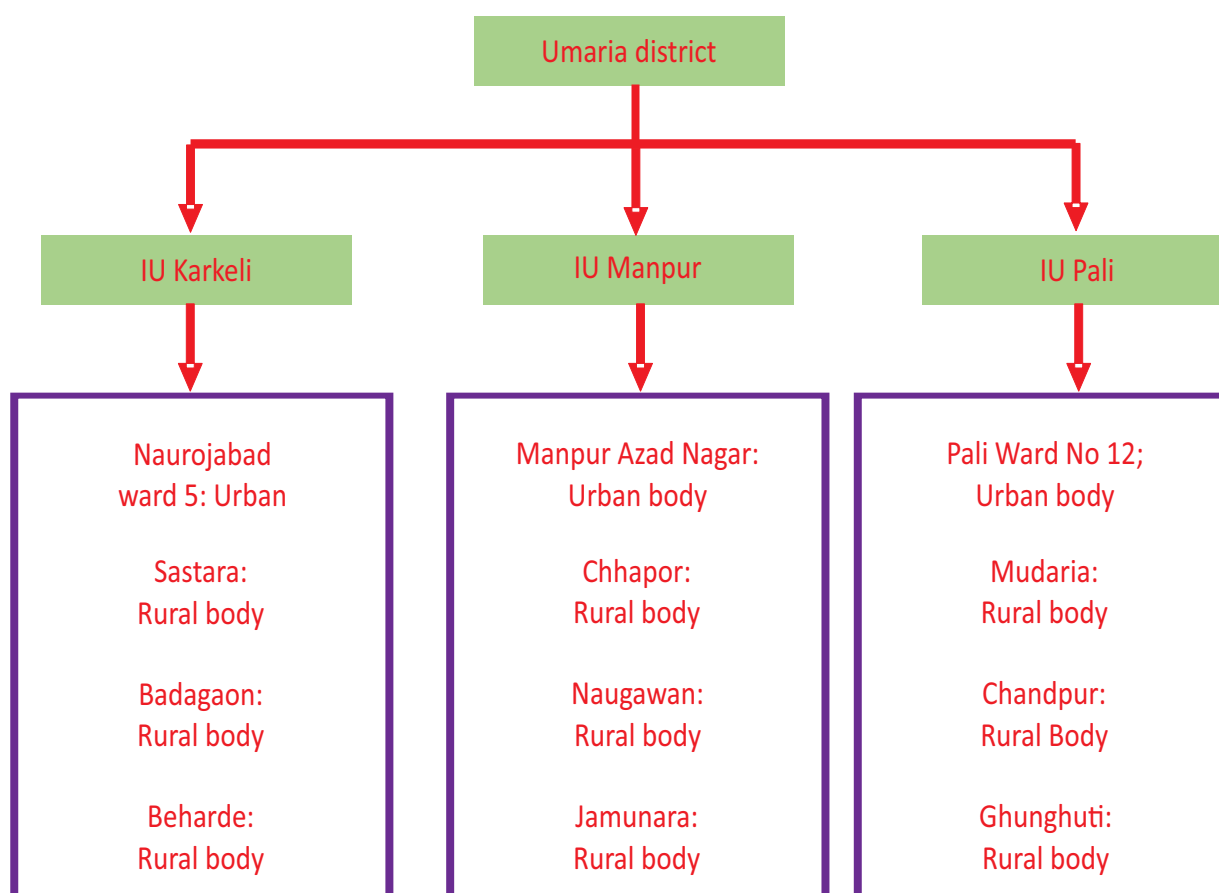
Umaria district

IU Karkeli

IU Manpur

IU Pali

Naurojabad ward 5: Urban

Sastara: Rural body

Badagaon: Rural body

Beharde: Rural body

Manpur Azad Nagar: Urban body

Chhapor: Rural body

Naugawan: Rural body

Jamunara: Rural body

Pali Ward No 12; Urban body

Mudaria: Rural body

Chandpur: Rural Body

Ghunghuti: Rural body